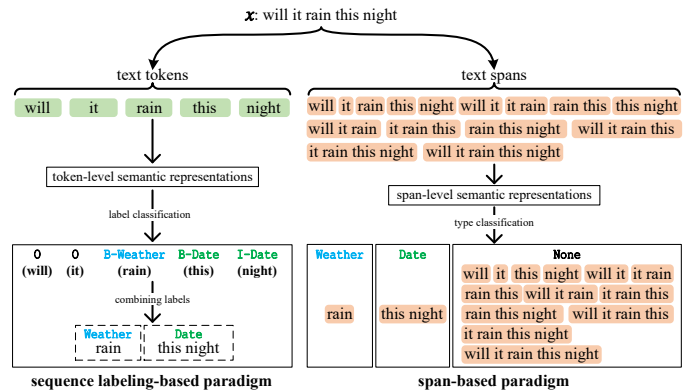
$\boldsymbol{x}$: will it rain this night

text tokens

will it rain this night

token-level semantic representations

label classification

O (will) O (it) B-Weather (rain) B-Date (this) I-Date (night)

combining labels

Weather rain

Date this night

sequence labeling-based paradigm

text spans

will it rain this night will it it rain rain this this night will it rain it rain this rain this night will it rain this it rain this night will it rain this night

span-level semantic representations

type classification

| Weather | Date | None |
|---|---|---|
| rain | this night | will it this night will it it rain rain this will it rain it rain this rain this night will it rain this it rain this night will it rain this night |

span-based paradigm